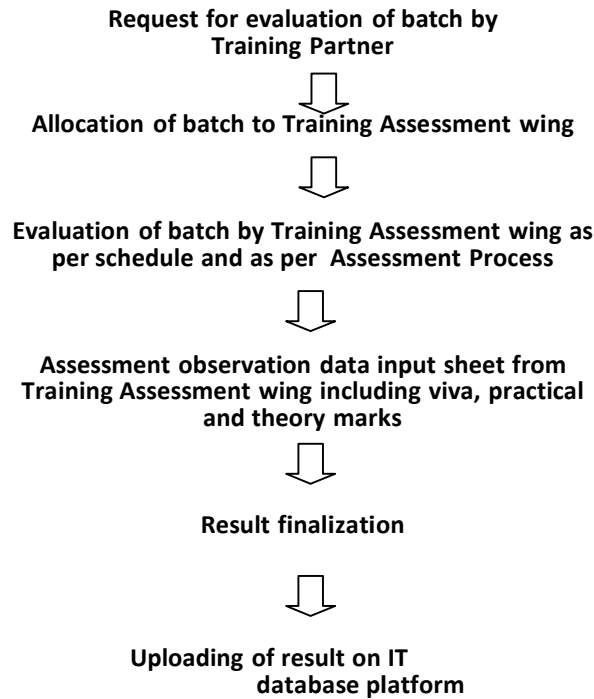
Request for evaluation of batch by Training Partner

Allocation of batch to Training Assessment wing

Evaluation of batch by Training Assessment wing as per schedule and as per Assessment Process

Assessment observation data input sheet from Training Assessment wing including viva, practical and theory marks

Result finalization

Uploading of result on IT database platform